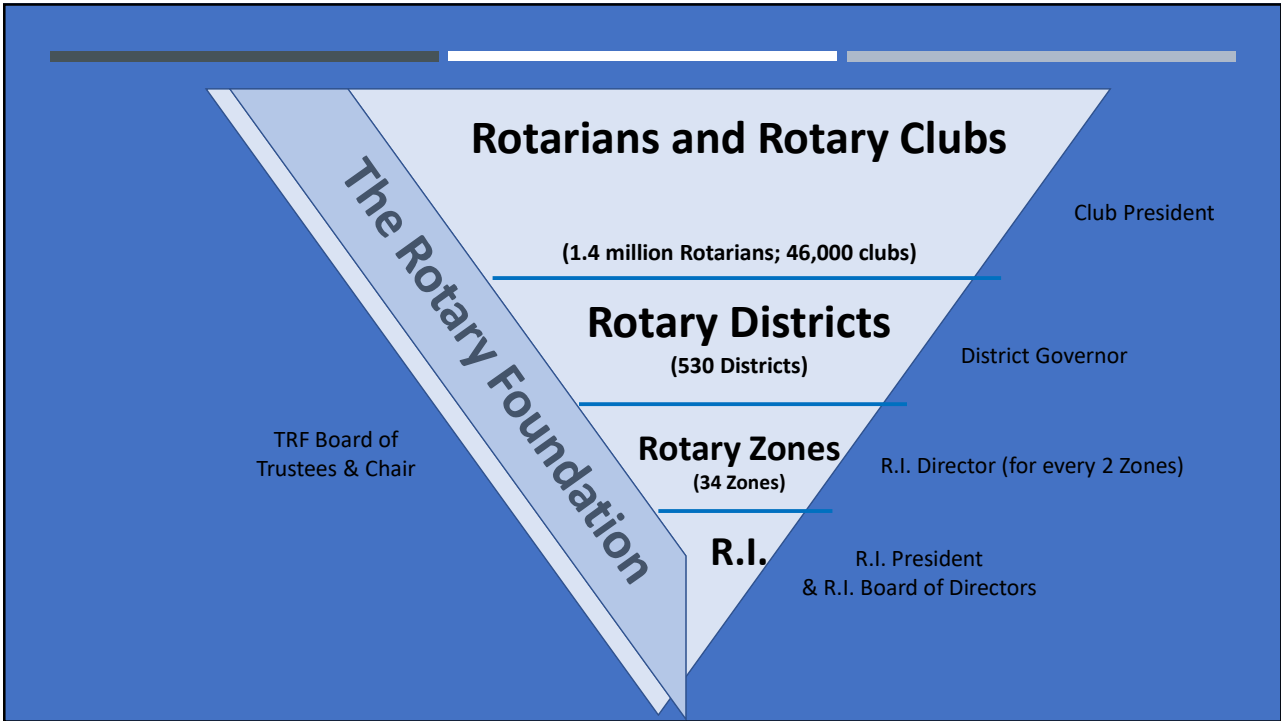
Rotarians and Rotary Clubs

(1.4 million Rotarians; 46,000 clubs)

Club President

Rotary Districts
(530 Districts)

District Governor

Rotary Zones
(34 Zones)

R.I. Director (for every 2 Zones)

R.I.

R.I. President
& R.I. Board of Directors

The Rotary Foundation

TRF Board of Trustees & Chair